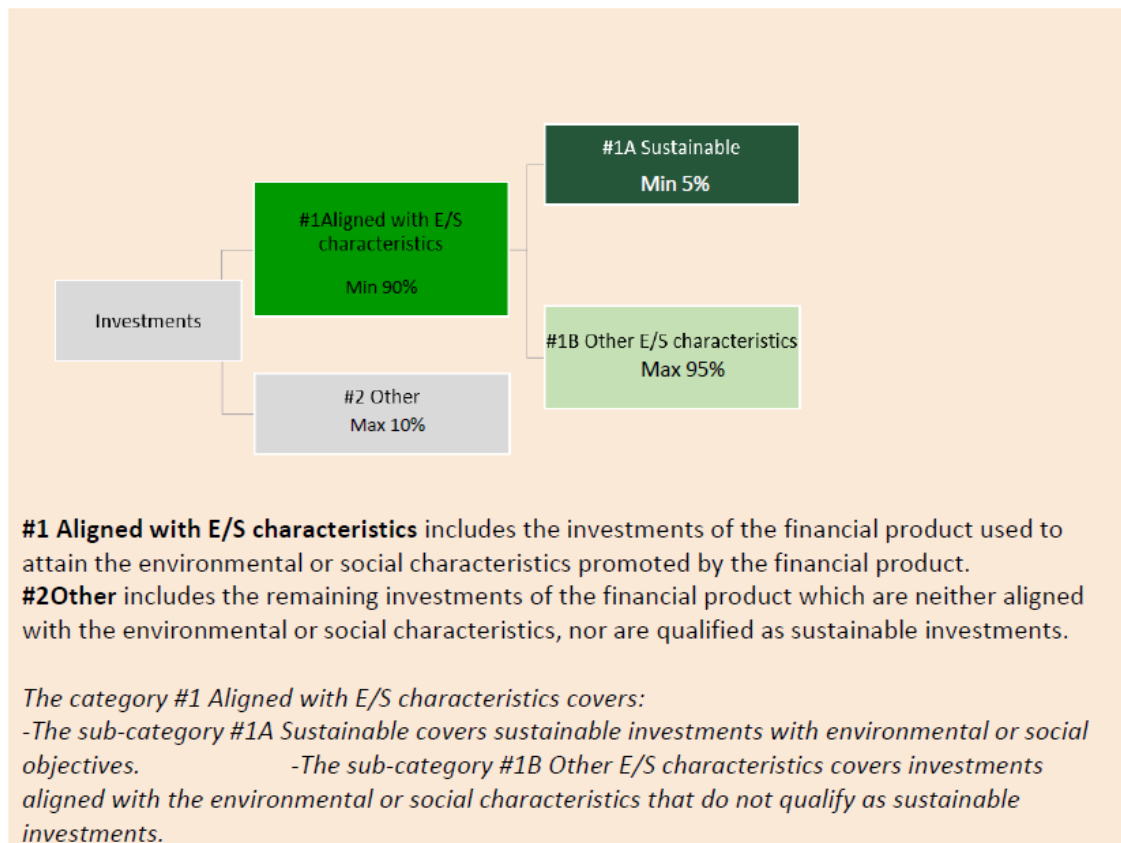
#1A Sustainable
Min 5%

#1Aligned with E/S characteristics

Min 90%

Investments

#1B Other E/S characteristics
Max 95%

#2 Other
Max 10%

**#1 Aligned with E/S characteristics** includes the investments of the financial product used to attain the environmental or social characteristics promoted by the financial product.
**#2Other** includes the remaining investments of the financial product which are neither aligned with the environmental or social characteristics, nor are qualified as sustainable investments.

*The category #1 Aligned with E/S characteristics covers:*
*-The sub-category #1A Sustainable covers sustainable investments with environmental or social objectives. -The sub-category #1B Other E/S characteristics covers investments aligned with the environmental or social characteristics that do not qualify as sustainable investments.*